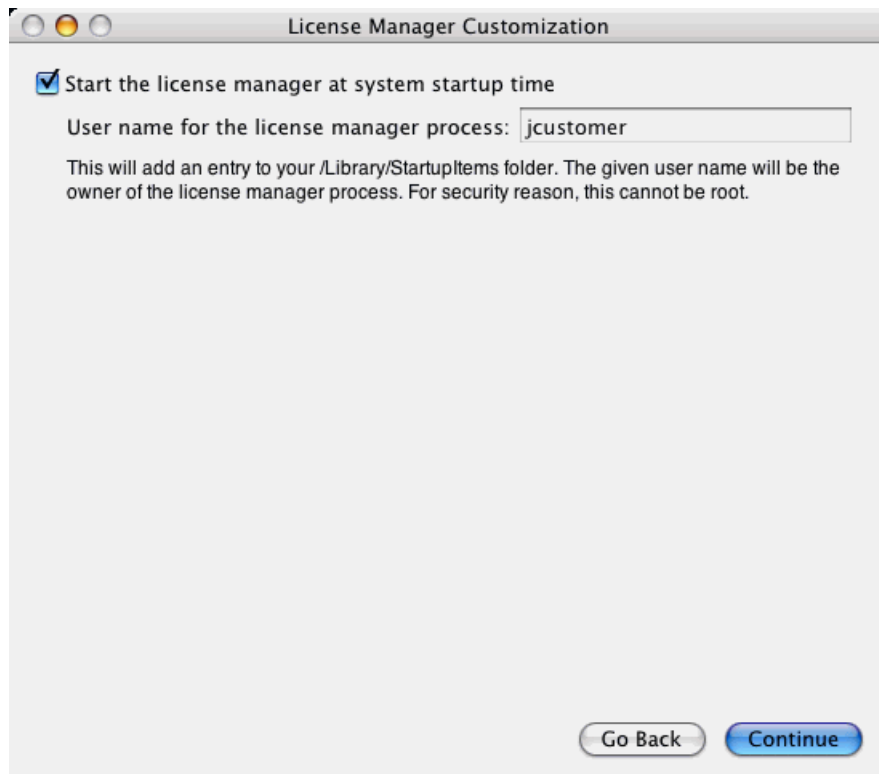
License Manager Customization

Start the license manager at system startup time

User name for the license manager process: jcustomer

This will add an entry to your /Library/StartupItems folder. The given user name will be the owner of the license manager process. For security reason, this cannot be root.

Go Back

Continue